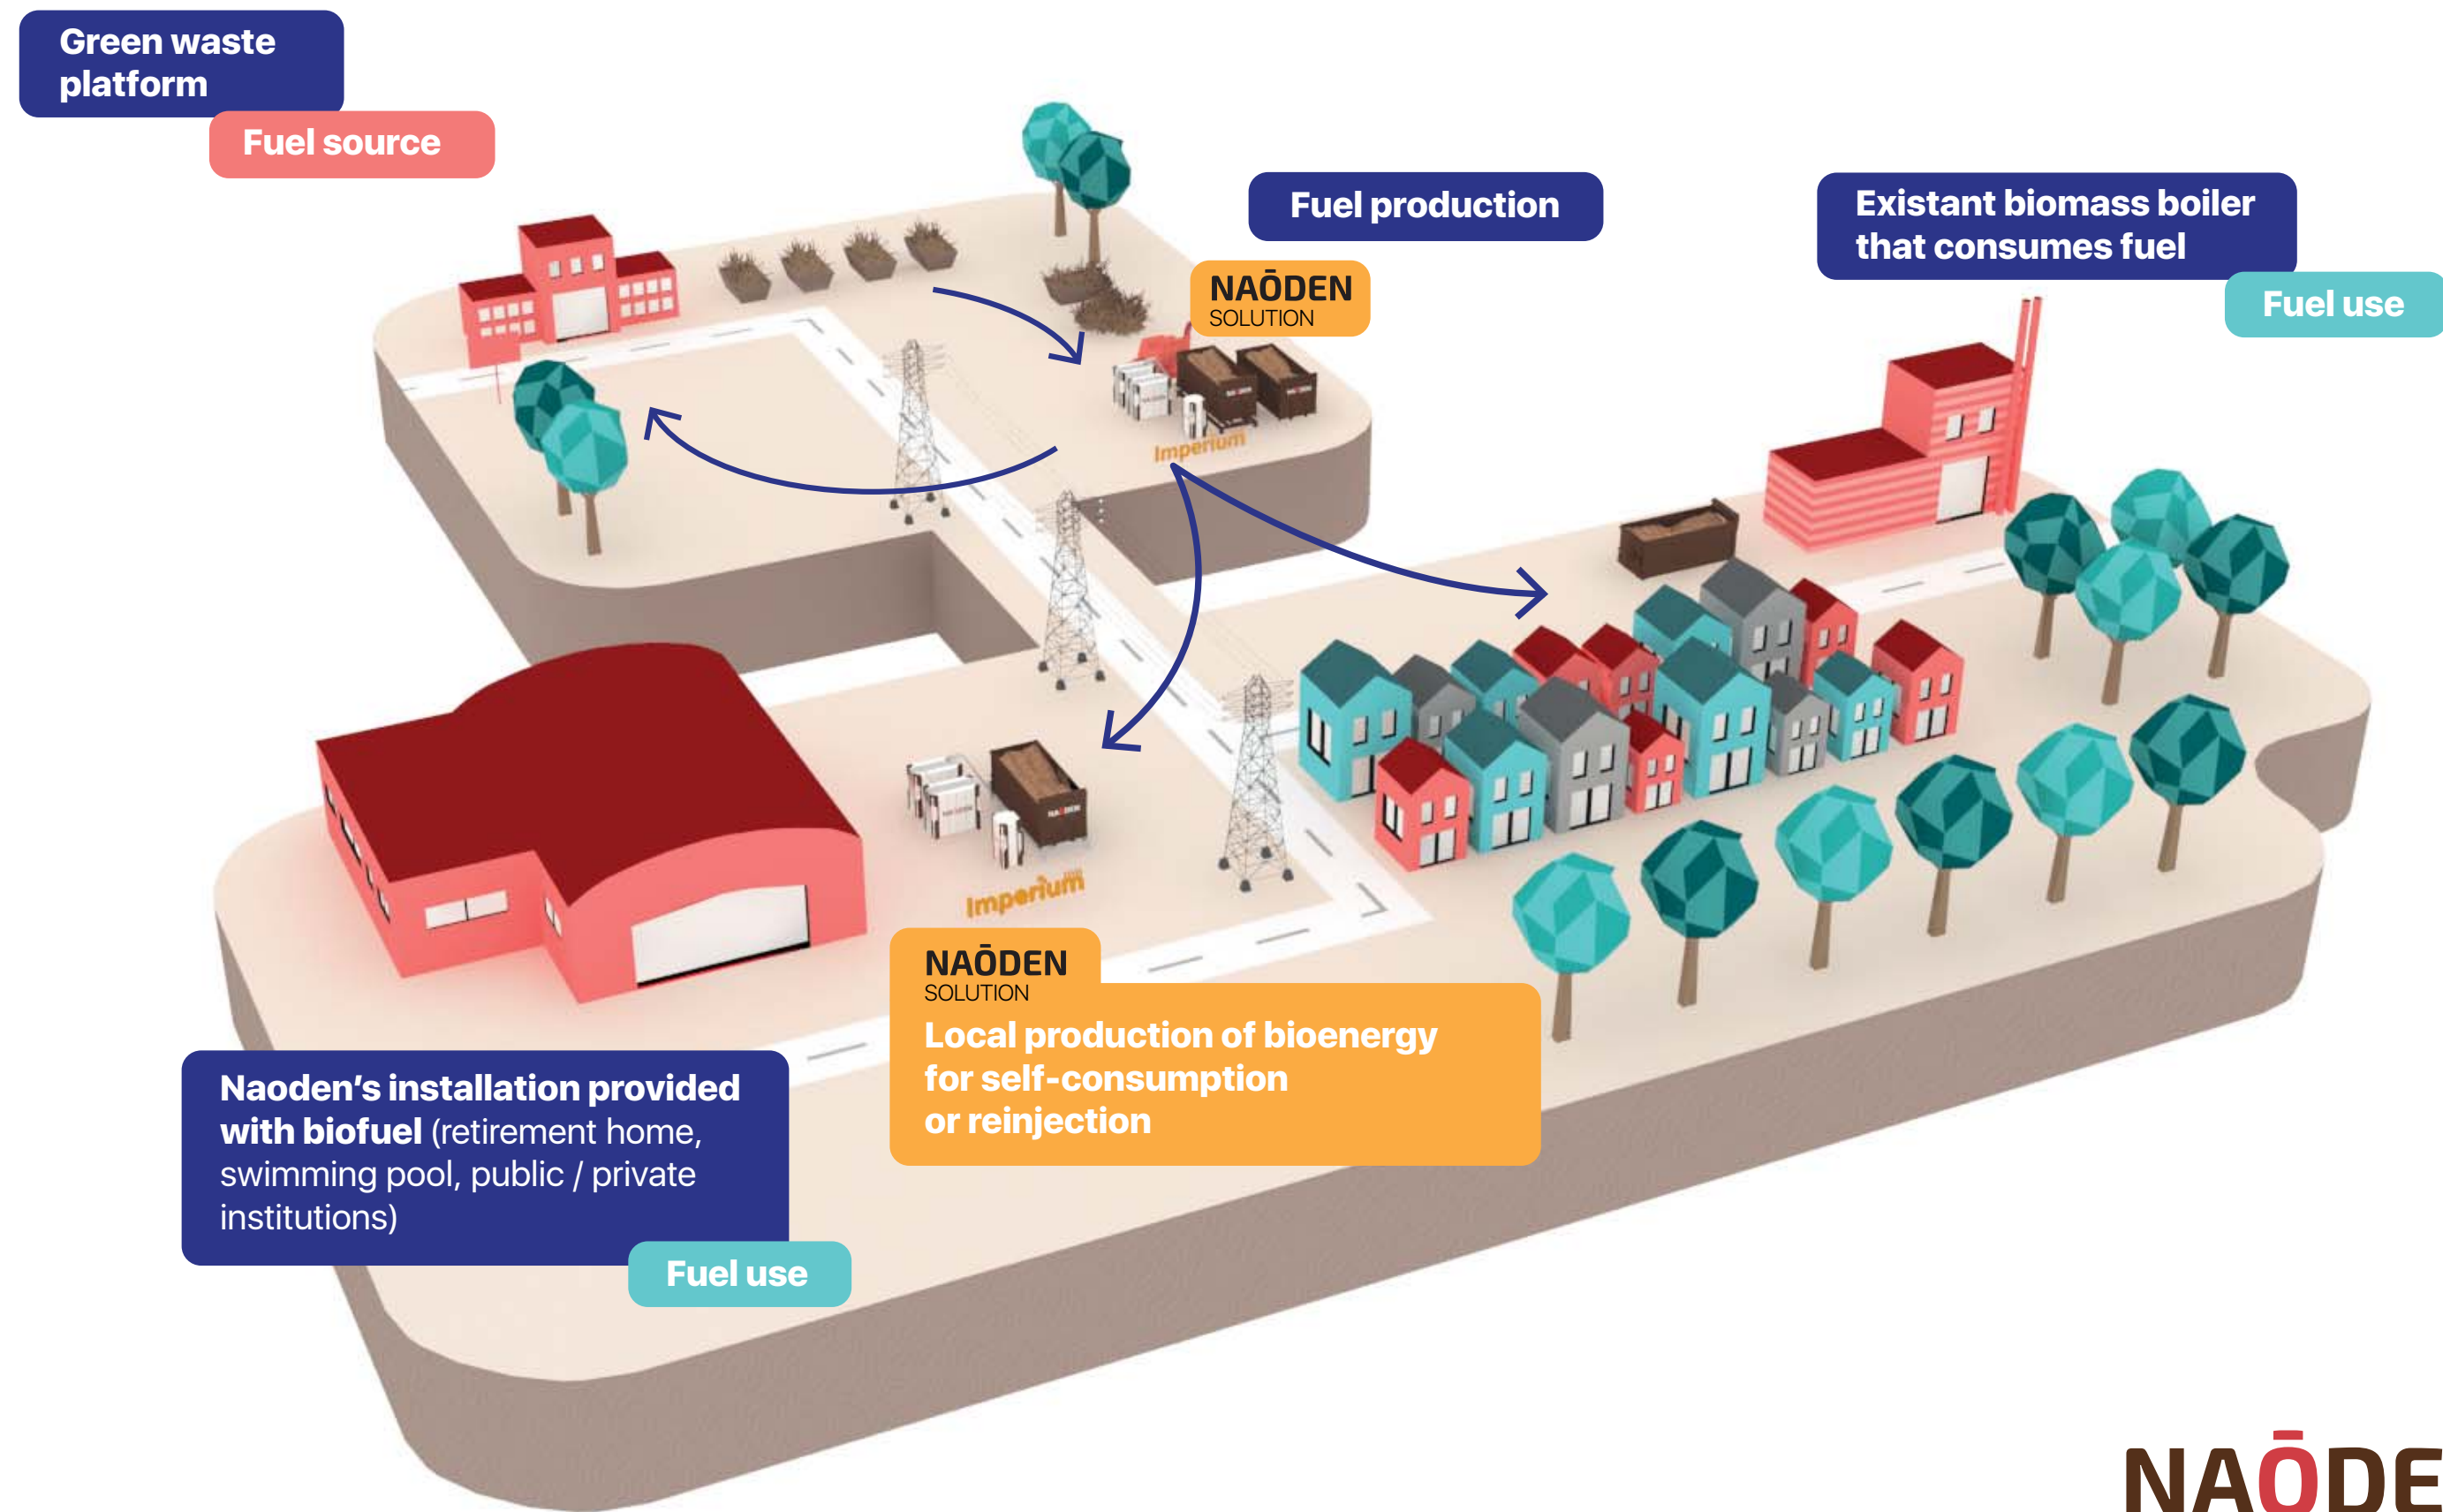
Green waste platform

Fuel source

Fuel production

NAŌDEN
SOLUTION

Existant biomass boiler that consumes fuel

Fuel use

Imperium

Imperium

NAŌDEN
SOLUTION
Local production of bioenergy for self-consumption or reinjection

Naoden's installation provided with biofuel (retirement home, swimming pool, public / private institutions)

Fuel use

NAŌDE